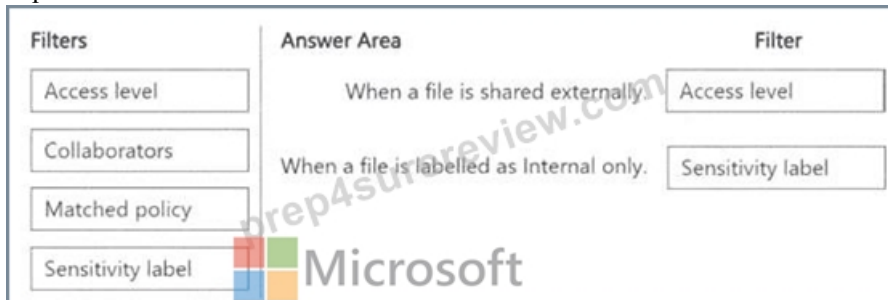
Filters

Access level

Collaborators

Matched policy

Sensitivity label

Answer Area

Filter

When a file is shared externally. | Access level

When a file is labelled as Internal only. | Sensitivity label

prep4surereview.com

Microsoft